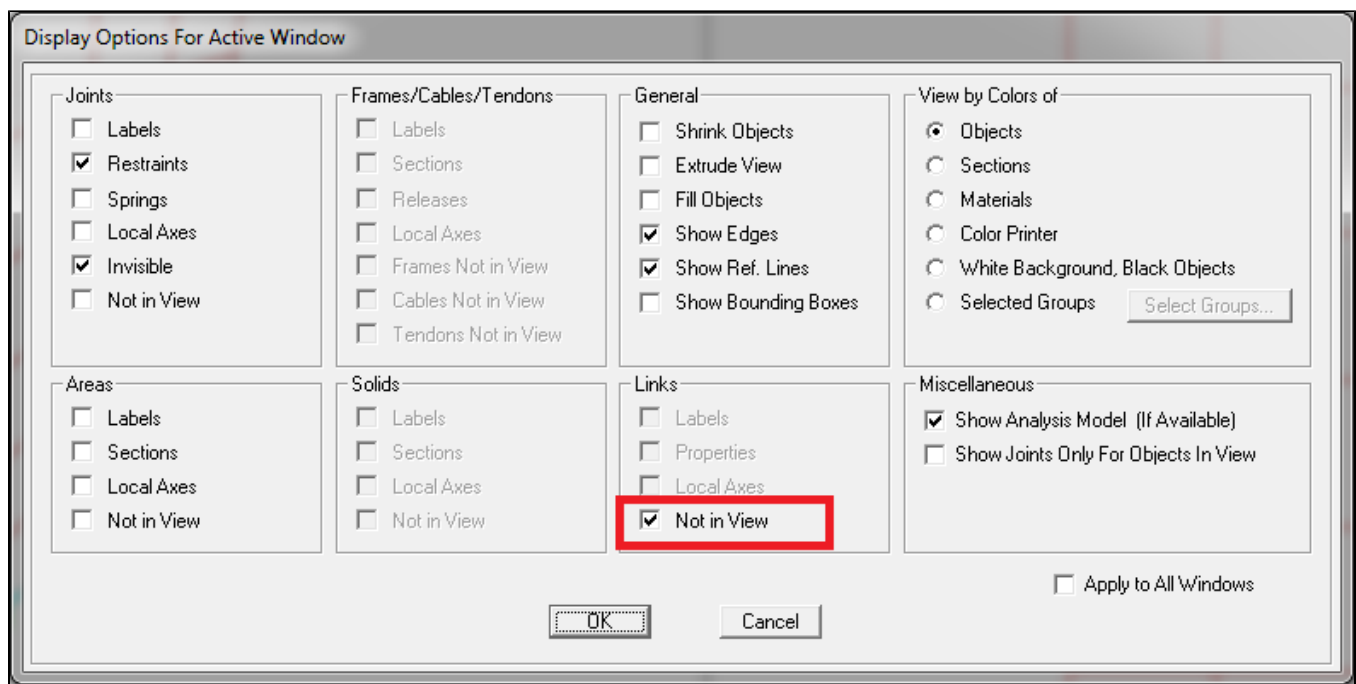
Display Options For Active Window

Joints
Labels
Restraints
Springs
Local Axes
Invisible
Not in View

Frames/Cables/Tendons
Labels
Sections
Releases
Local Axes
Frames Not in View
Cables Not in View
Tendons Not in View

General
Shrink Objects
Extrude View
Fill Objects
Show Edges
Show Ref. Lines
Show Bounding Boxes

View by Colors of
Objects
Sections
Materials
Color Printer
White Background, Black Objects
Selected Groups
Select Groups...

Areas
Labels
Sections
Local Axes
Not in View

Solids
Labels
Sections
Local Axes
Not in View

Links
Labels
Properties
Local Axes
Not in View

Miscellaneous
Show Analysis Model (If Available)
Show Joints Only For Objects In View

Apply to All Windows

OK
Cancel